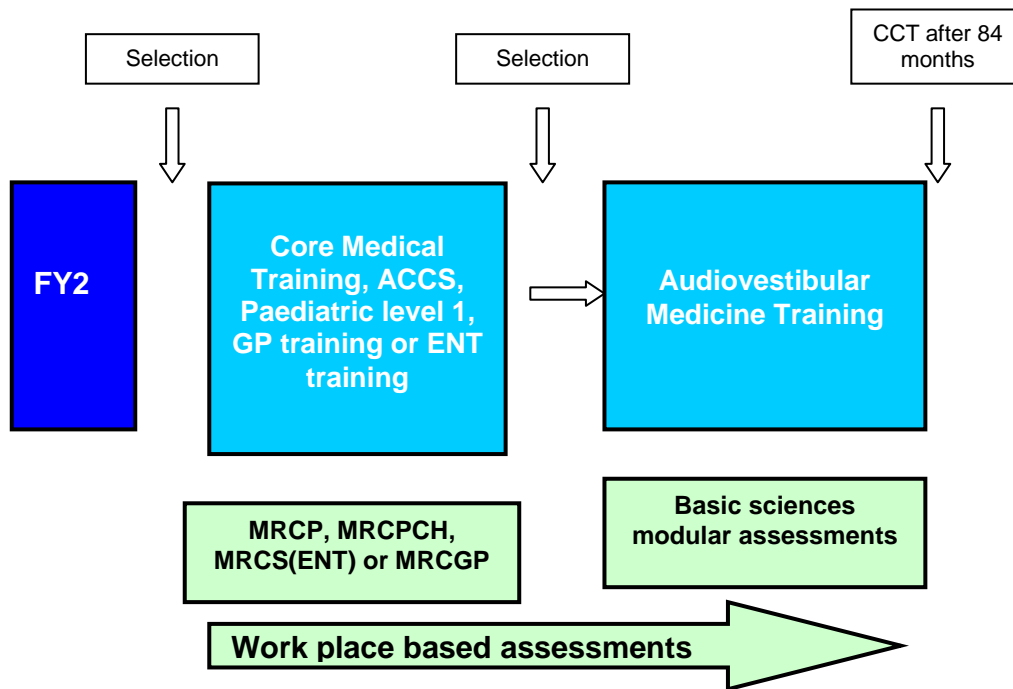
Selection

Selection

CCT after 84 months

FY2

Core Medical Training, ACCS, Paediatric level 1, GP training or ENT training

Audiovestibular Medicine Training

MRCP, MRCPCH, MRCS(ENT) or MRCGP

Basic sciences modular assessments

Work place based assessments